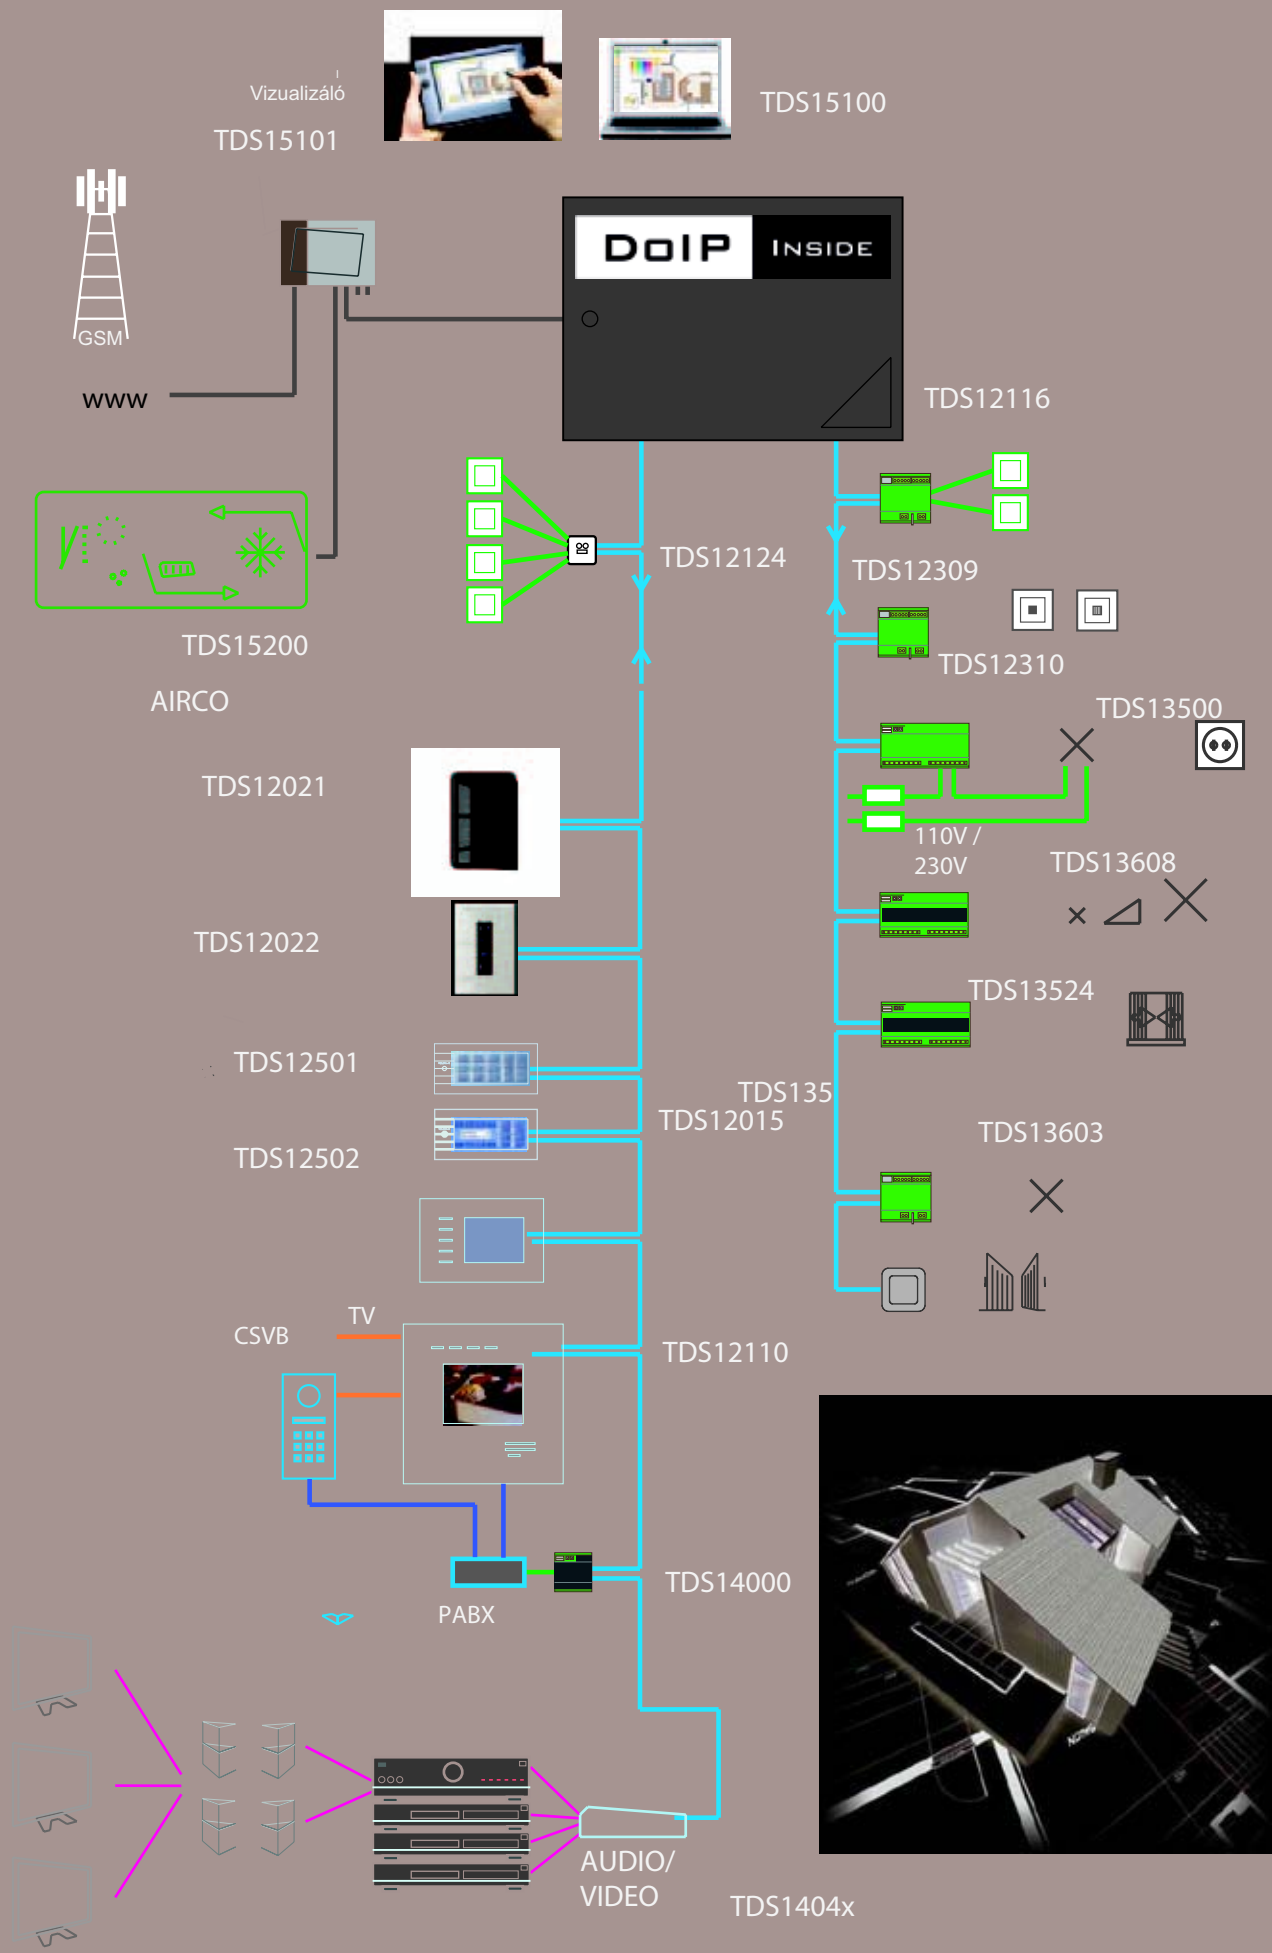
Vizualizáló
TDS15101
TDS15100
GSM
www
DoIP INSIDE
TDS12116
TDS12124
TDS12309
TDS15200
AIRCO
TDS12310
TDS13500
TDS12021
110V / 230V
TDS13608
TDS12022
TDS13524
TDS12501
TDS135
TDS12015
TDS12502
TDS13603
CSVB
TV
TDS12110
PABX
TDS14000
AUDIO/ VIDEO
TDS1404x